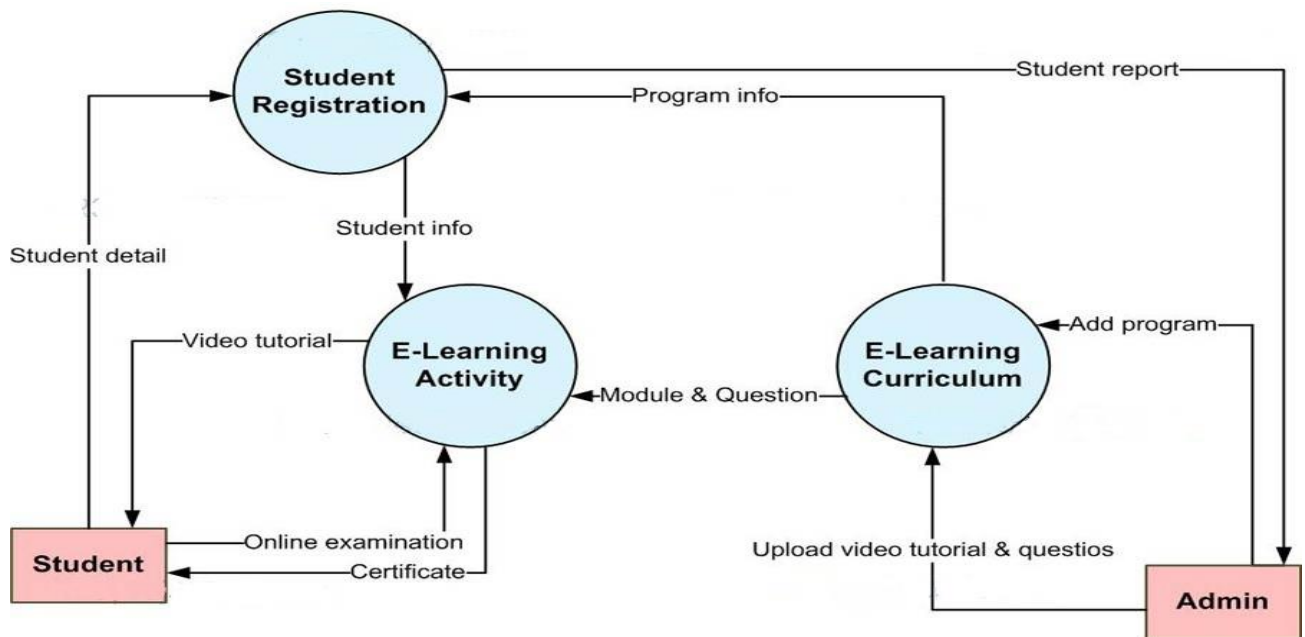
Student Registration

Student report

Program info

Student info

Student detail

Video tutorial

E-Learning Activity

Module & Question

E-Learning Curriculum

Add program

Online examination

Certificate

Student

Upload video tutorial & questios

Admin